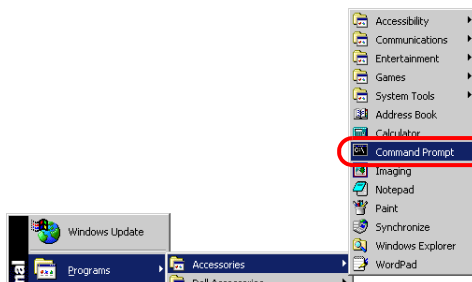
Accessibility
Communications
Entertainment
Games
System Tools
Address Book
Calculator
Command Prompt
Imaging
Notepad
Paint
Synchronize
Windows Explorer
WordPad

Windows Update
Programs
Accessories
Dell Accessories

nal